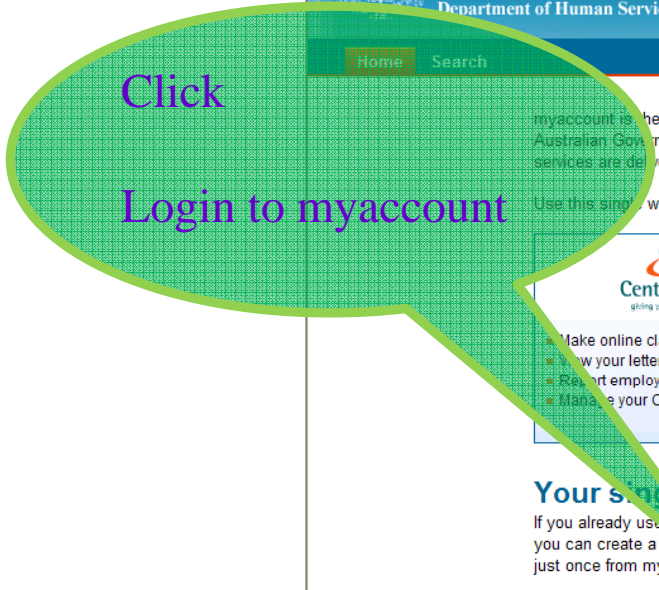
Department of Human Servi

Home Search

Click

Login to myaccount

myaccount is the
Australian Gove
services are del

Use this sing w

Cent
giving y

Make online cl
View your letter
Report employ
Manage your C

Your si

If you already us
you can create a
just once from my